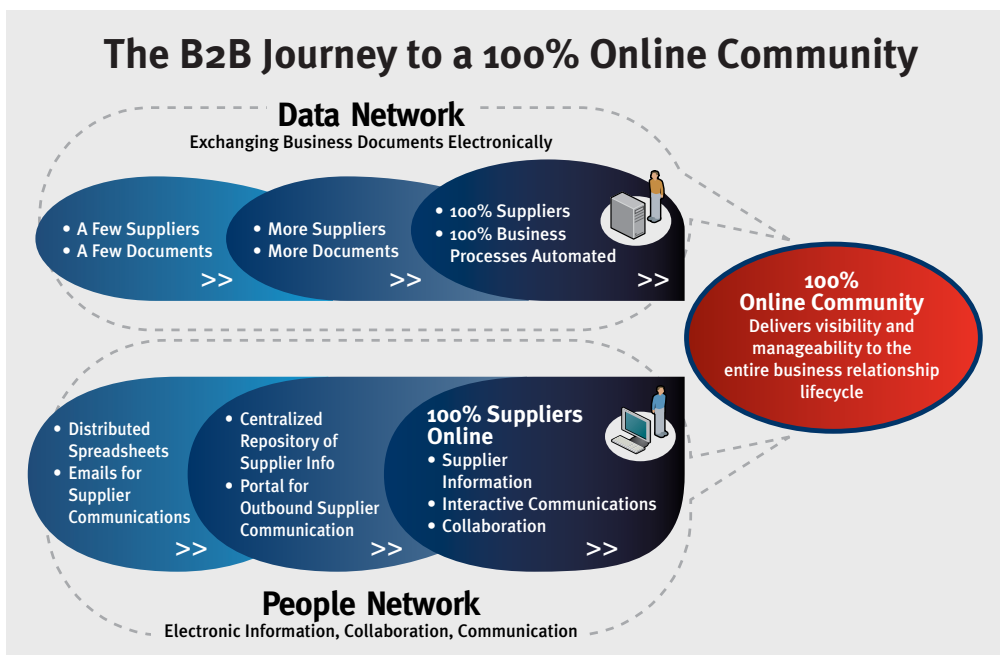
The B2B Journey to a 100% Online Community

Data Network
Exchanging Business Documents Electronically

• A Few Suppliers
• A Few Documents
>>

• More Suppliers
• More Documents
>>

• 100% Suppliers
• 100% Business Processes Automated
>>

100%
Online Community
Delivers visibility and manageability to the entire business relationship lifecycle

• Distributed Spreadsheets
• Emails for Supplier Communications
>>

• Centralized Repository of Supplier Info
• Portal for Outbound Supplier Communication
>>

100% Suppliers Online
• Supplier Information
• Interactive Communications
• Collaboration
>>

People Network
Electronic Information, Collaboration, Communication